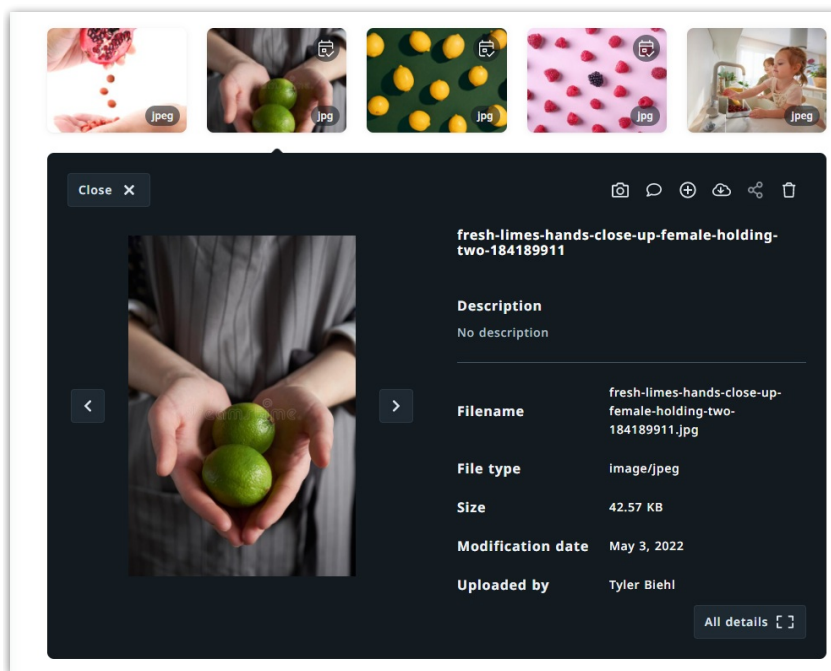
jpeg jpg jpg jpg jpeg

Close

fresh-limes-hands-close-up-female-holding-two-184189911

Description

No description

| | |
|---|---|
| Filename | fresh-limes-hands-close-up-female-holding-two-184189911.jpg |
| File type | image/jpeg |
| Size | 42.57 KB |
| Modification date | May 3, 2022 |
| Uploaded by | Tyler Biehl |

All details